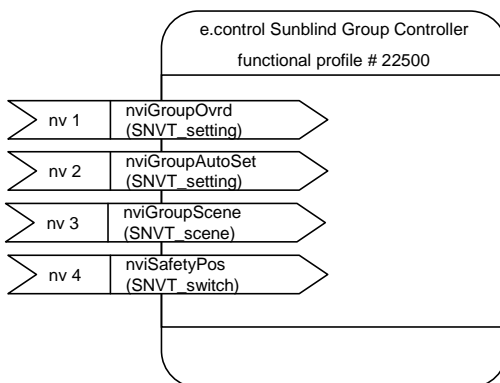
e.control Sunblind Group Controller

functional profile # 22500

nv 1
nviGroupOvrd
(SNVT_setting)

nv 2
nviGroupAutoSet
(SNVT_setting)

nv 3
nviGroupScene
(SNVT_scene)

nv 4
nviSafetyPos
(SNVT_switch)